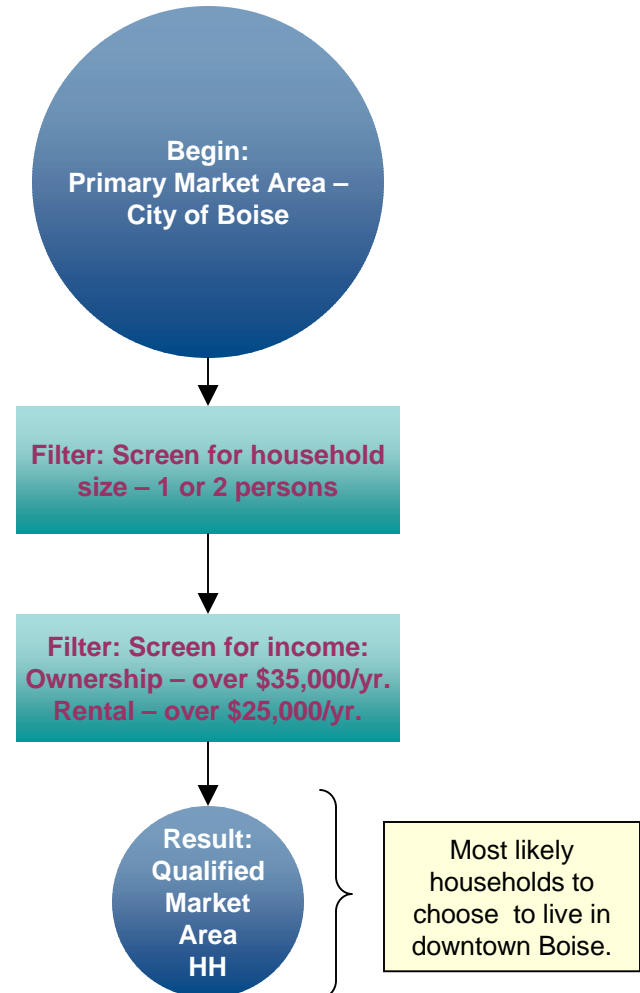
Begin:
Primary Market Area – City of Boise

Filter: Screen for household size – 1 or 2 persons

Filter: Screen for income:
Ownership – over \$35,000/yr.
Rental – over \$25,000/yr.

Result:
Qualified Market Area HH

Most likely households to choose to live in downtown Boise.